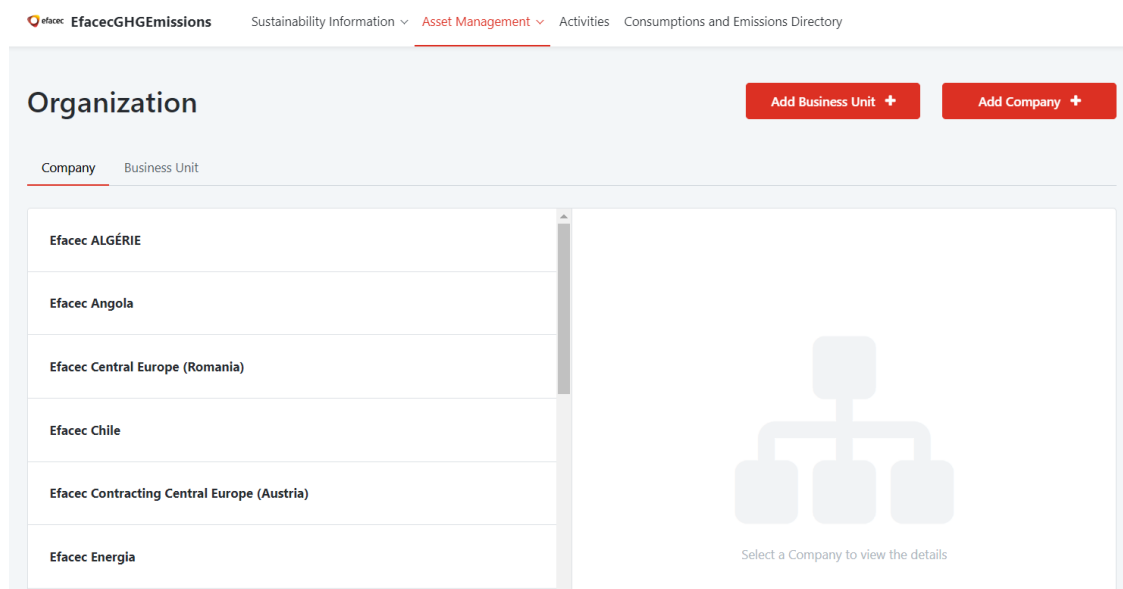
efacec EfacecGHGEmissions Sustainability Information Asset Management Activities Consumptions and Emissions Directory

Organization

Add Business Unit +

Add Company +

Company Business Unit

Efacec ALGÉRIE

Efacec Angola

Efacec Central Europe (Romania)

Efacec Chile

Efacec Contracting Central Europe (Austria)

Efacec Energia

Select a Company to view the details